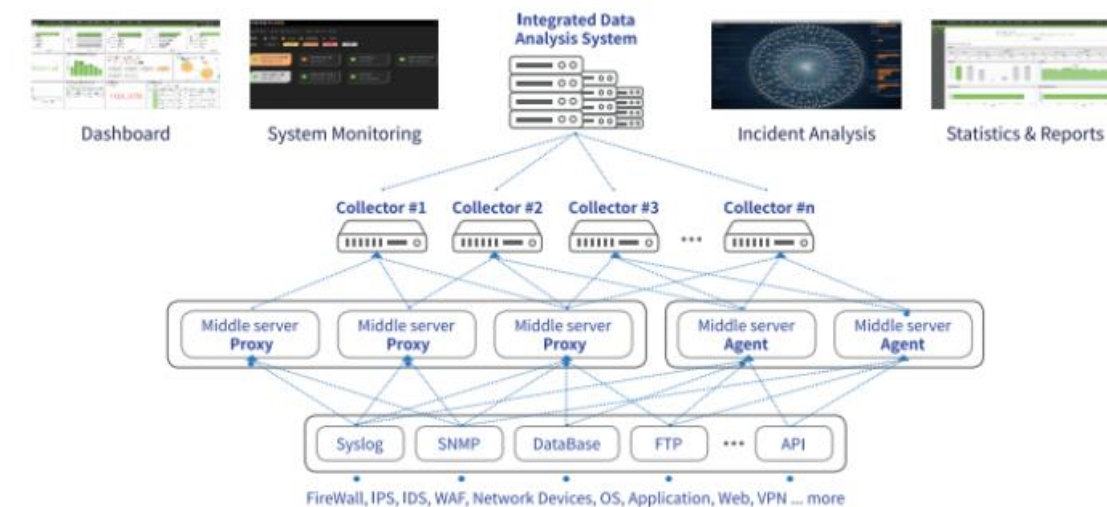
Integrated Data Analysis System

Dashboard

System Monitoring

Incident Analysis

Statistics & Reports

Collector #1 Collector #2 Collector #3 ••• Collector #n

Middle server **Proxy**

Middle server **Proxy**

Middle server **Proxy**

Middle server **Agent**

Middle server **Agent**

Syslog SNMP DataBase FTP ••• API

FireWall, IPS, IDS, WAF, Network Devices, OS, Application, Web, VPN ... more